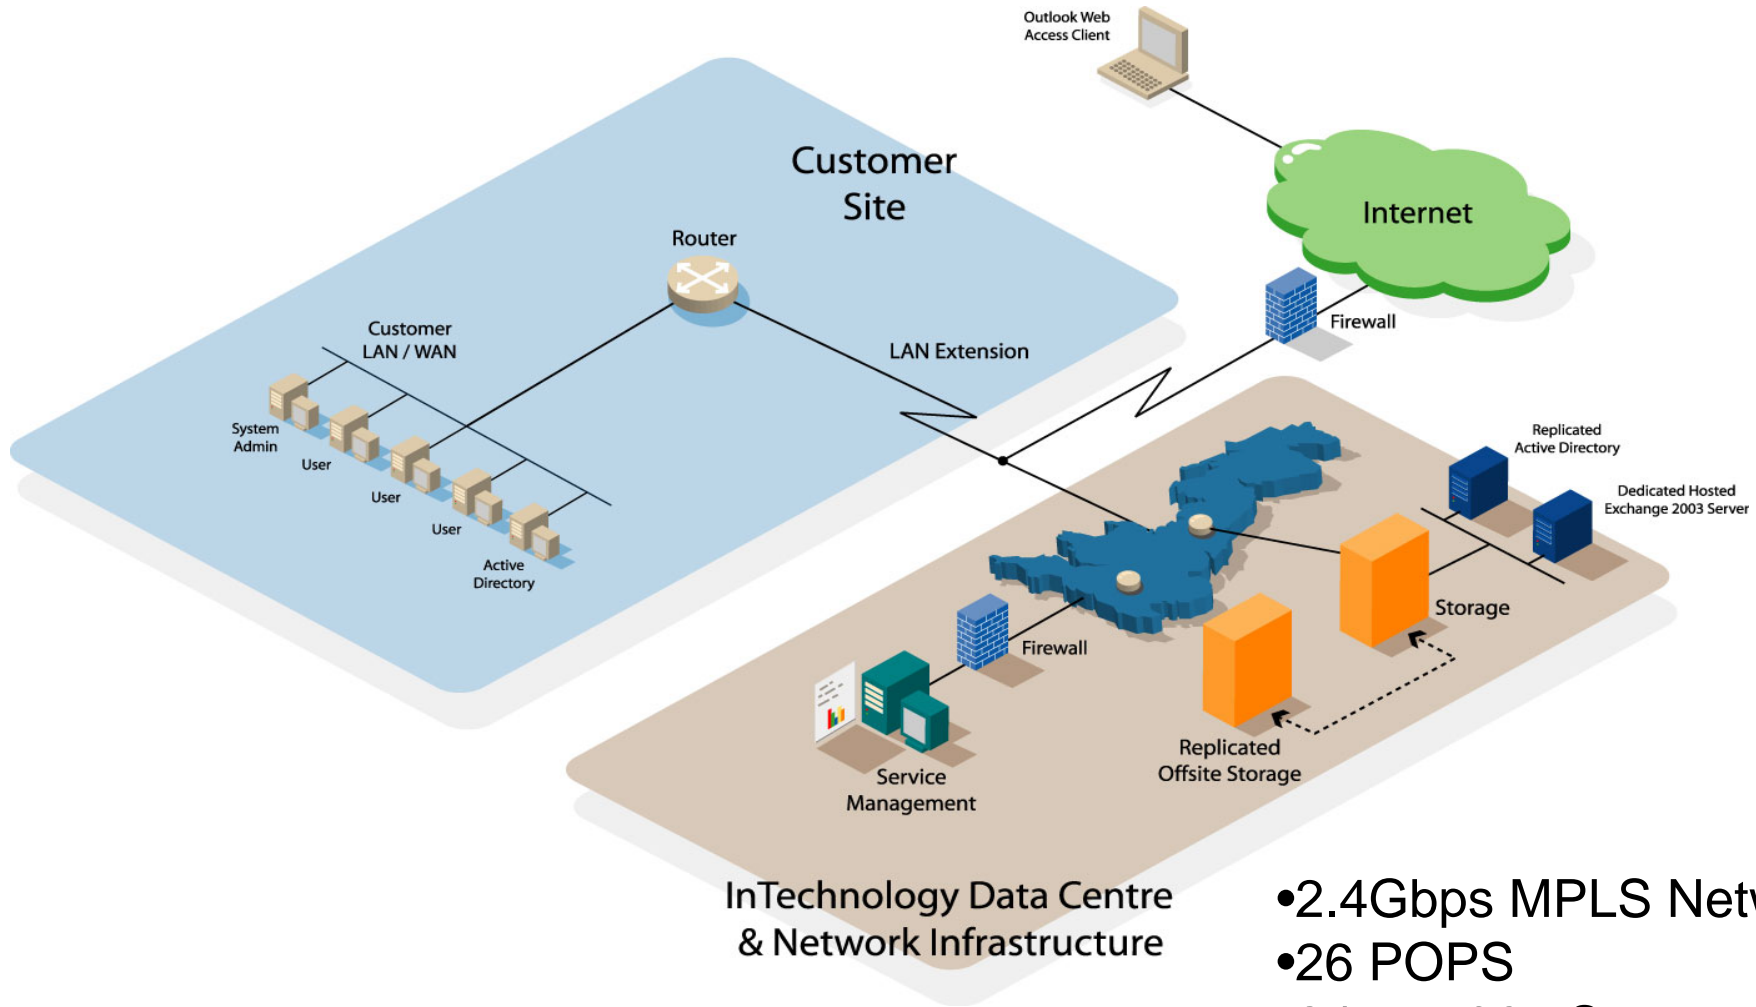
Outlook Web Access Client

Customer Site

Internet

Router

Firewall

Customer LAN / WAN

LAN Extension

System Admin

User

User

User

Active Directory

Replicated Active Directory

Dedicated Hosted Exchange 2003 Server

Storage

Firewall

Replicated Offsite Storage

Service Management

InTechnology Data Centre & Network Infrastructure

•2.4Gbps MPLS Netw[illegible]
•26 POPS